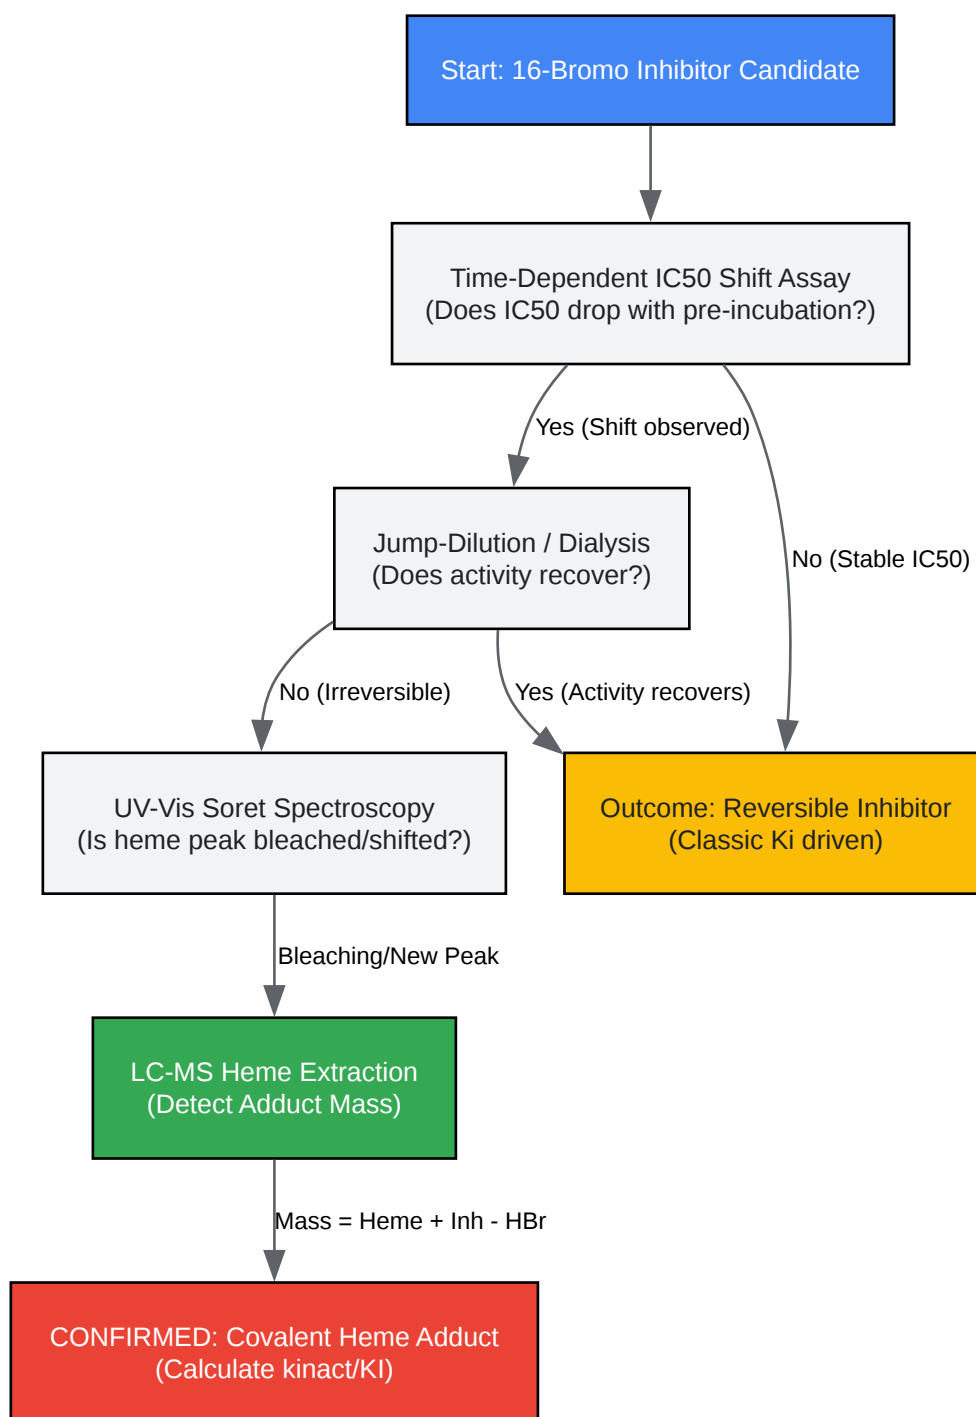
Start: 16-Bromo Inhibitor Candidate

Time-Dependent IC50 Shift Assay
(Does IC50 drop with pre-incubation?)

Yes (Shift observed)

No (Stable IC50)

Jump-Dilution / Dialysis
(Does activity recover?)

No (Irreversible)

Yes (Activity recovers)

UV-Vis Soret Spectroscopy
(Is heme peak bleached/shifted?)

Outcome: Reversible Inhibitor
(Classic Ki driven)

Bleaching/New Peak

LC-MS Heme Extraction
(Detect Adduct Mass)

Mass = Heme + Inh - HBr

CONFIRMED: Covalent Heme Adduct
(Calculate kinact/KI)